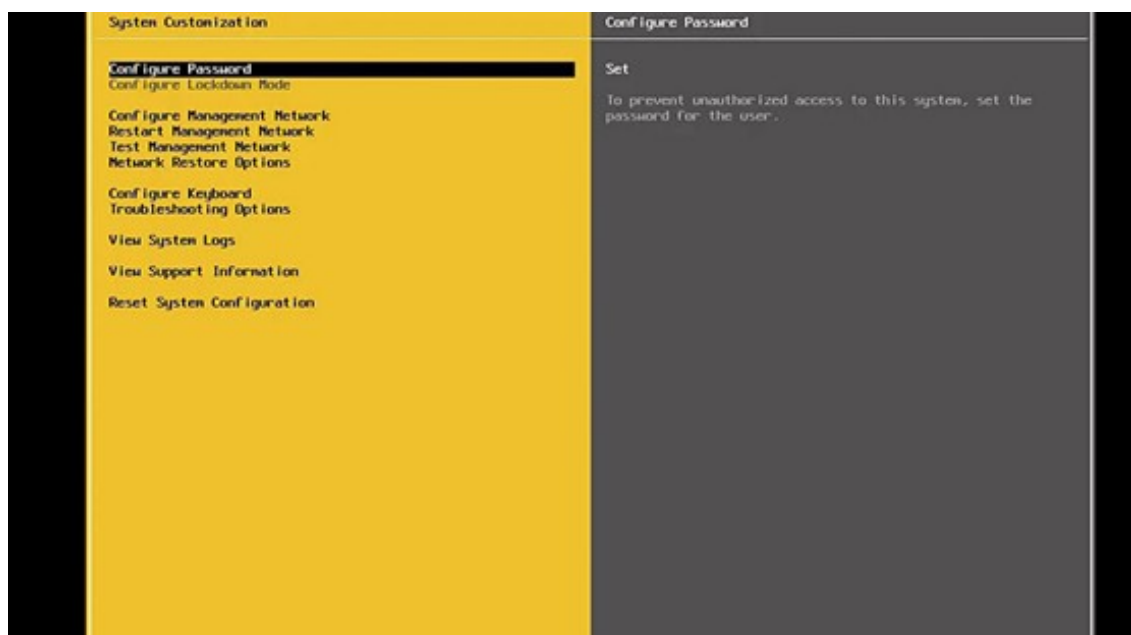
System Customization

Configure Password
Configure Lockdown Mode

Configure Management Network
Restart Management Network
Test Management Network
Network Restore Options

Configure Keyboard
Troubleshooting Options

View System Logs

View Support Information

Reset System Configuration

Configure Password

Set

To prevent unauthorized access to this system, set the password for the user.